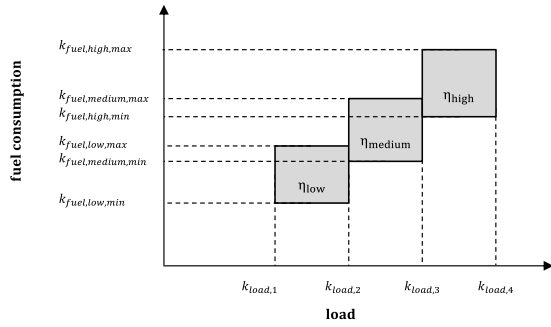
fuel consumption

$k_{fuel,high,max}$

$k_{fuel,medium,max}$

$k_{fuel,high,min}$

$k_{fuel,low,max}$

$k_{fuel,medium,min}$

$k_{fuel,low,min}$

$\eta_{high}$

$\eta_{medium}$

$\eta_{low}$

$k_{load,1}$ $k_{load,2}$ $k_{load,3}$ $k_{load,4}$

load